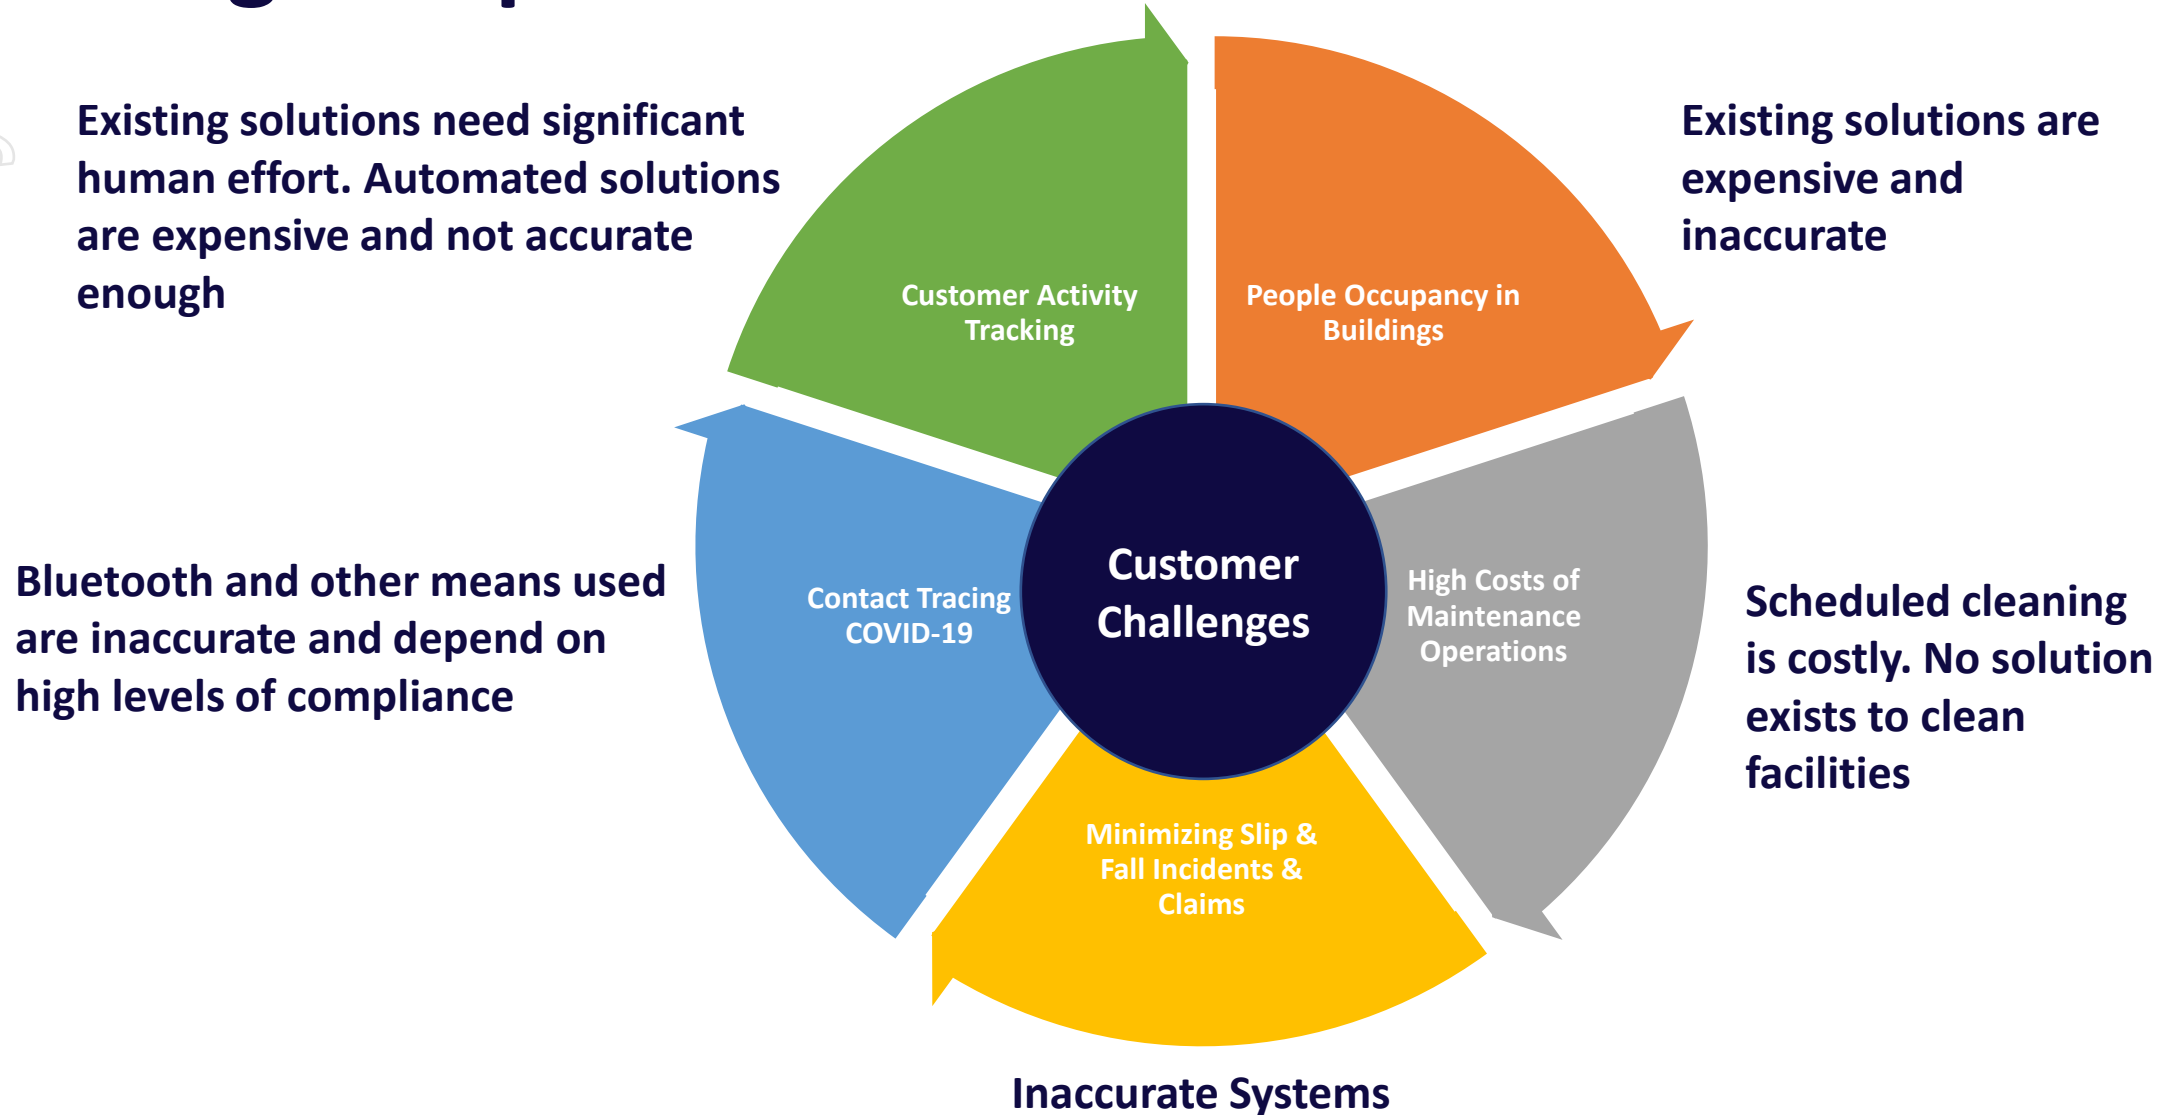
Existing solutions need significant human effort. Automated solutions are expensive and not accurate enough

Customer Activity Tracking

People Occupancy in Buildings

Existing solutions are expensive and inaccurate

Bluetooth and other means used are inaccurate and depend on high levels of compliance

Contact Tracing COVID-19

Customer Challenges

High Costs of Maintenance Operations

Scheduled cleaning is costly. No solution exists to clean facilities

Minimizing Slip & Fall Incidents & Claims

Inaccurate Systems